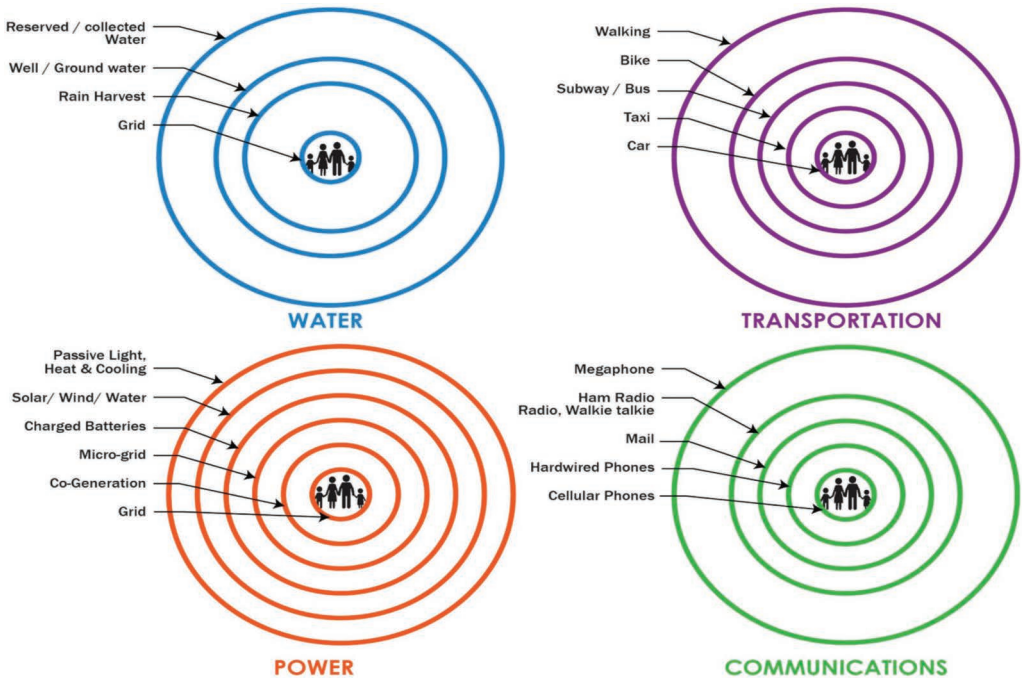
Reserved / collected Water

Well / Ground water

Rain Harvest

Grid

WATER

Walking

Bike

Subway / Bus

Taxi

Car

TRANSPORTATION

Passive Light, Heat & Cooling

Solar/ Wind/ Water

Charged Batteries

Micro-grid

Co-Generation

Grid

POWER

Megaphone

Ham Radio Radio, Walkie talkie

Mail

Hardwired Phones

Cellular Phones

COMMUNICATIONS